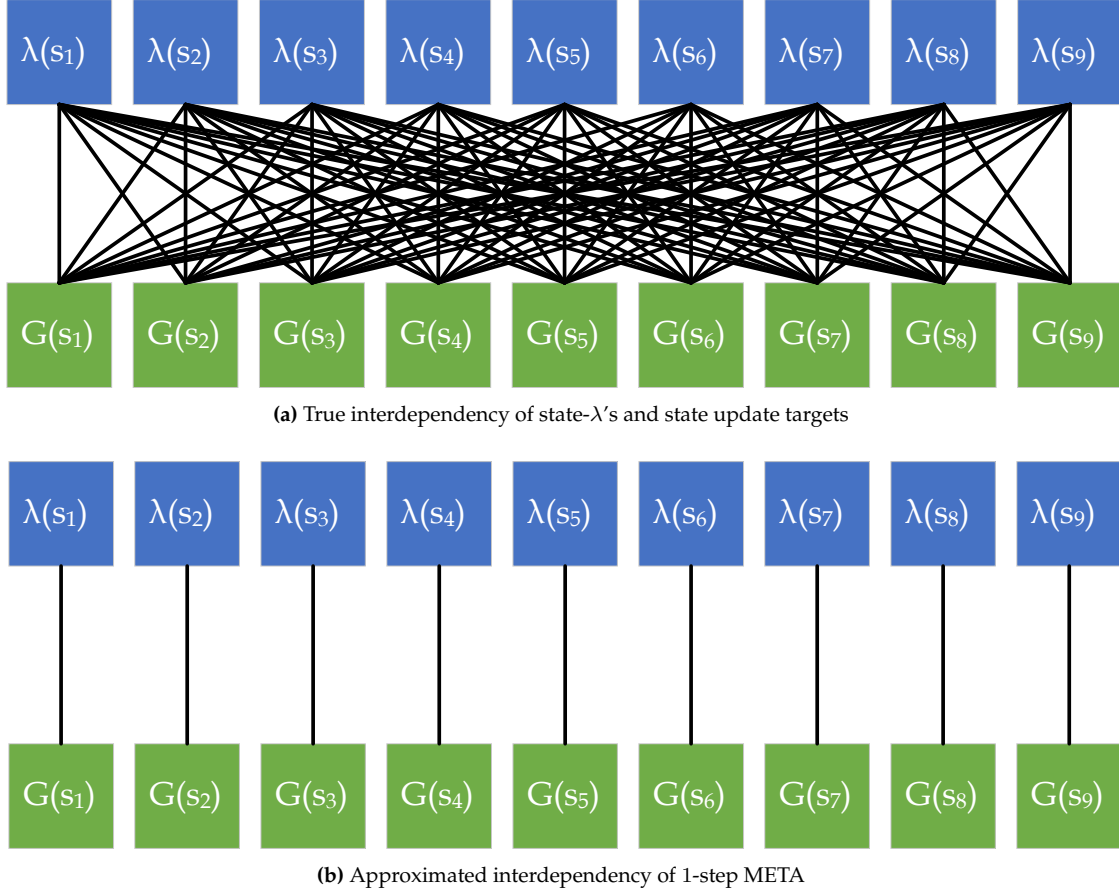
$\lambda(s_1)$ $\lambda(s_2)$ $\lambda(s_3)$ $\lambda(s_4)$ $\lambda(s_5)$ $\lambda(s_6)$ $\lambda(s_7)$ $\lambda(s_8)$ $\lambda(s_9)$

$G(s_1)$ $G(s_2)$ $G(s_3)$ $G(s_4)$ $G(s_5)$ $G(s_6)$ $G(s_7)$ $G(s_8)$ $G(s_9)$

**(a)** True interdependency of state-$\lambda$'s and state update targets

$\lambda(s_1)$ $\lambda(s_2)$ $\lambda(s_3)$ $\lambda(s_4)$ $\lambda(s_5)$ $\lambda(s_6)$ $\lambda(s_7)$ $\lambda(s_8)$ $\lambda(s_9)$

$G(s_1)$ $G(s_2)$ $G(s_3)$ $G(s_4)$ $G(s_5)$ $G(s_6)$ $G(s_7)$ $G(s_8)$ $G(s_9)$

**(b)** Approximated interdependency of 1-step META